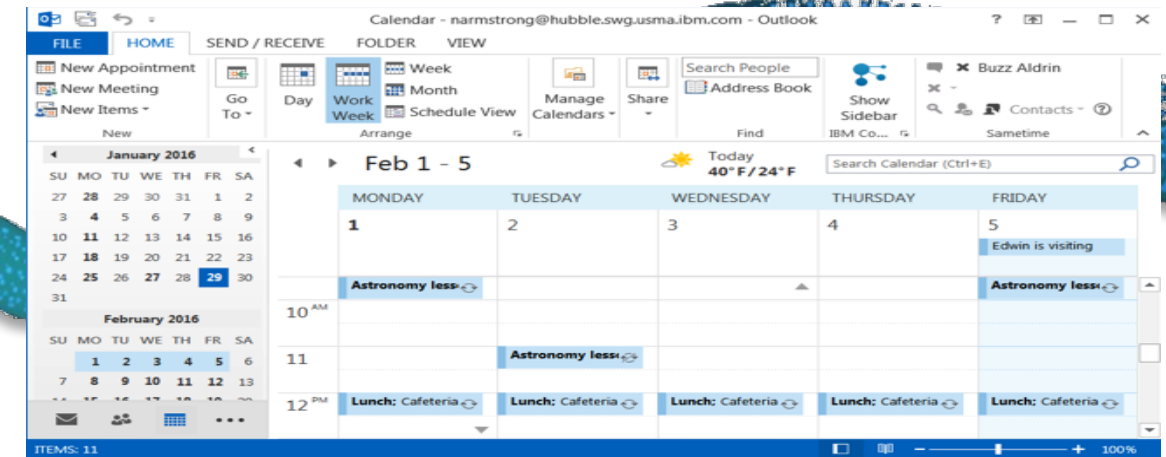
Calendar - narmstrong@hubble.swg.usma.ibm.com - Outlook

FILE HOME SEND / RECEIVE FOLDER VIEW

New Appointment
New Meeting
New Items
New

Go To
Day
Work Week
Week
Month
Schedule View
Arrange

Manage Calendars
Share
Search People
Address Book
Find
Show Sidebar
IBM Co...
Buzz Aldrin
Contacts
Sametime

January 2016
| SU | MO | TU | WE | TH | FR | SA |
|---|---|---|---|---|---|---|
| 27 | 28 | 29 | 30 | 31 | 1 | 2 |
| 3 | 4 | 5 | 6 | 7 | 8 | 9 |
| 10 | 11 | 12 | 13 | 14 | 15 | 16 |
| 17 | 18 | 19 | 20 | 21 | 22 | 23 |
| 24 | 25 | 26 | 27 | 28 | 29 | 30 |
| 31 | | | | | | |

February 2016
| SU | MO | TU | WE | TH | FR | SA |
|---|---|---|---|---|---|---|
| | 1 | 2 | 3 | 4 | 5 | 6 |
| 7 | 8 | 9 | 10 | 11 | 12 | 13 |

Feb 1 - 5
Today 40°F/24°F
Search Calendar (Ctrl+E)

MONDAY TUESDAY WEDNESDAY THURSDAY FRIDAY
1 2 3 4 5
Edwin is visiting
Astronomy less
Astronomy less
10 AM
11
Astronomy less
12 PM
Lunch: Cafeteria
Lunch: Cafeteria
Lunch: Cafeteria
Lunch: Cafeteria
Lunch: Cafeteria

ITEMS: 11
100%